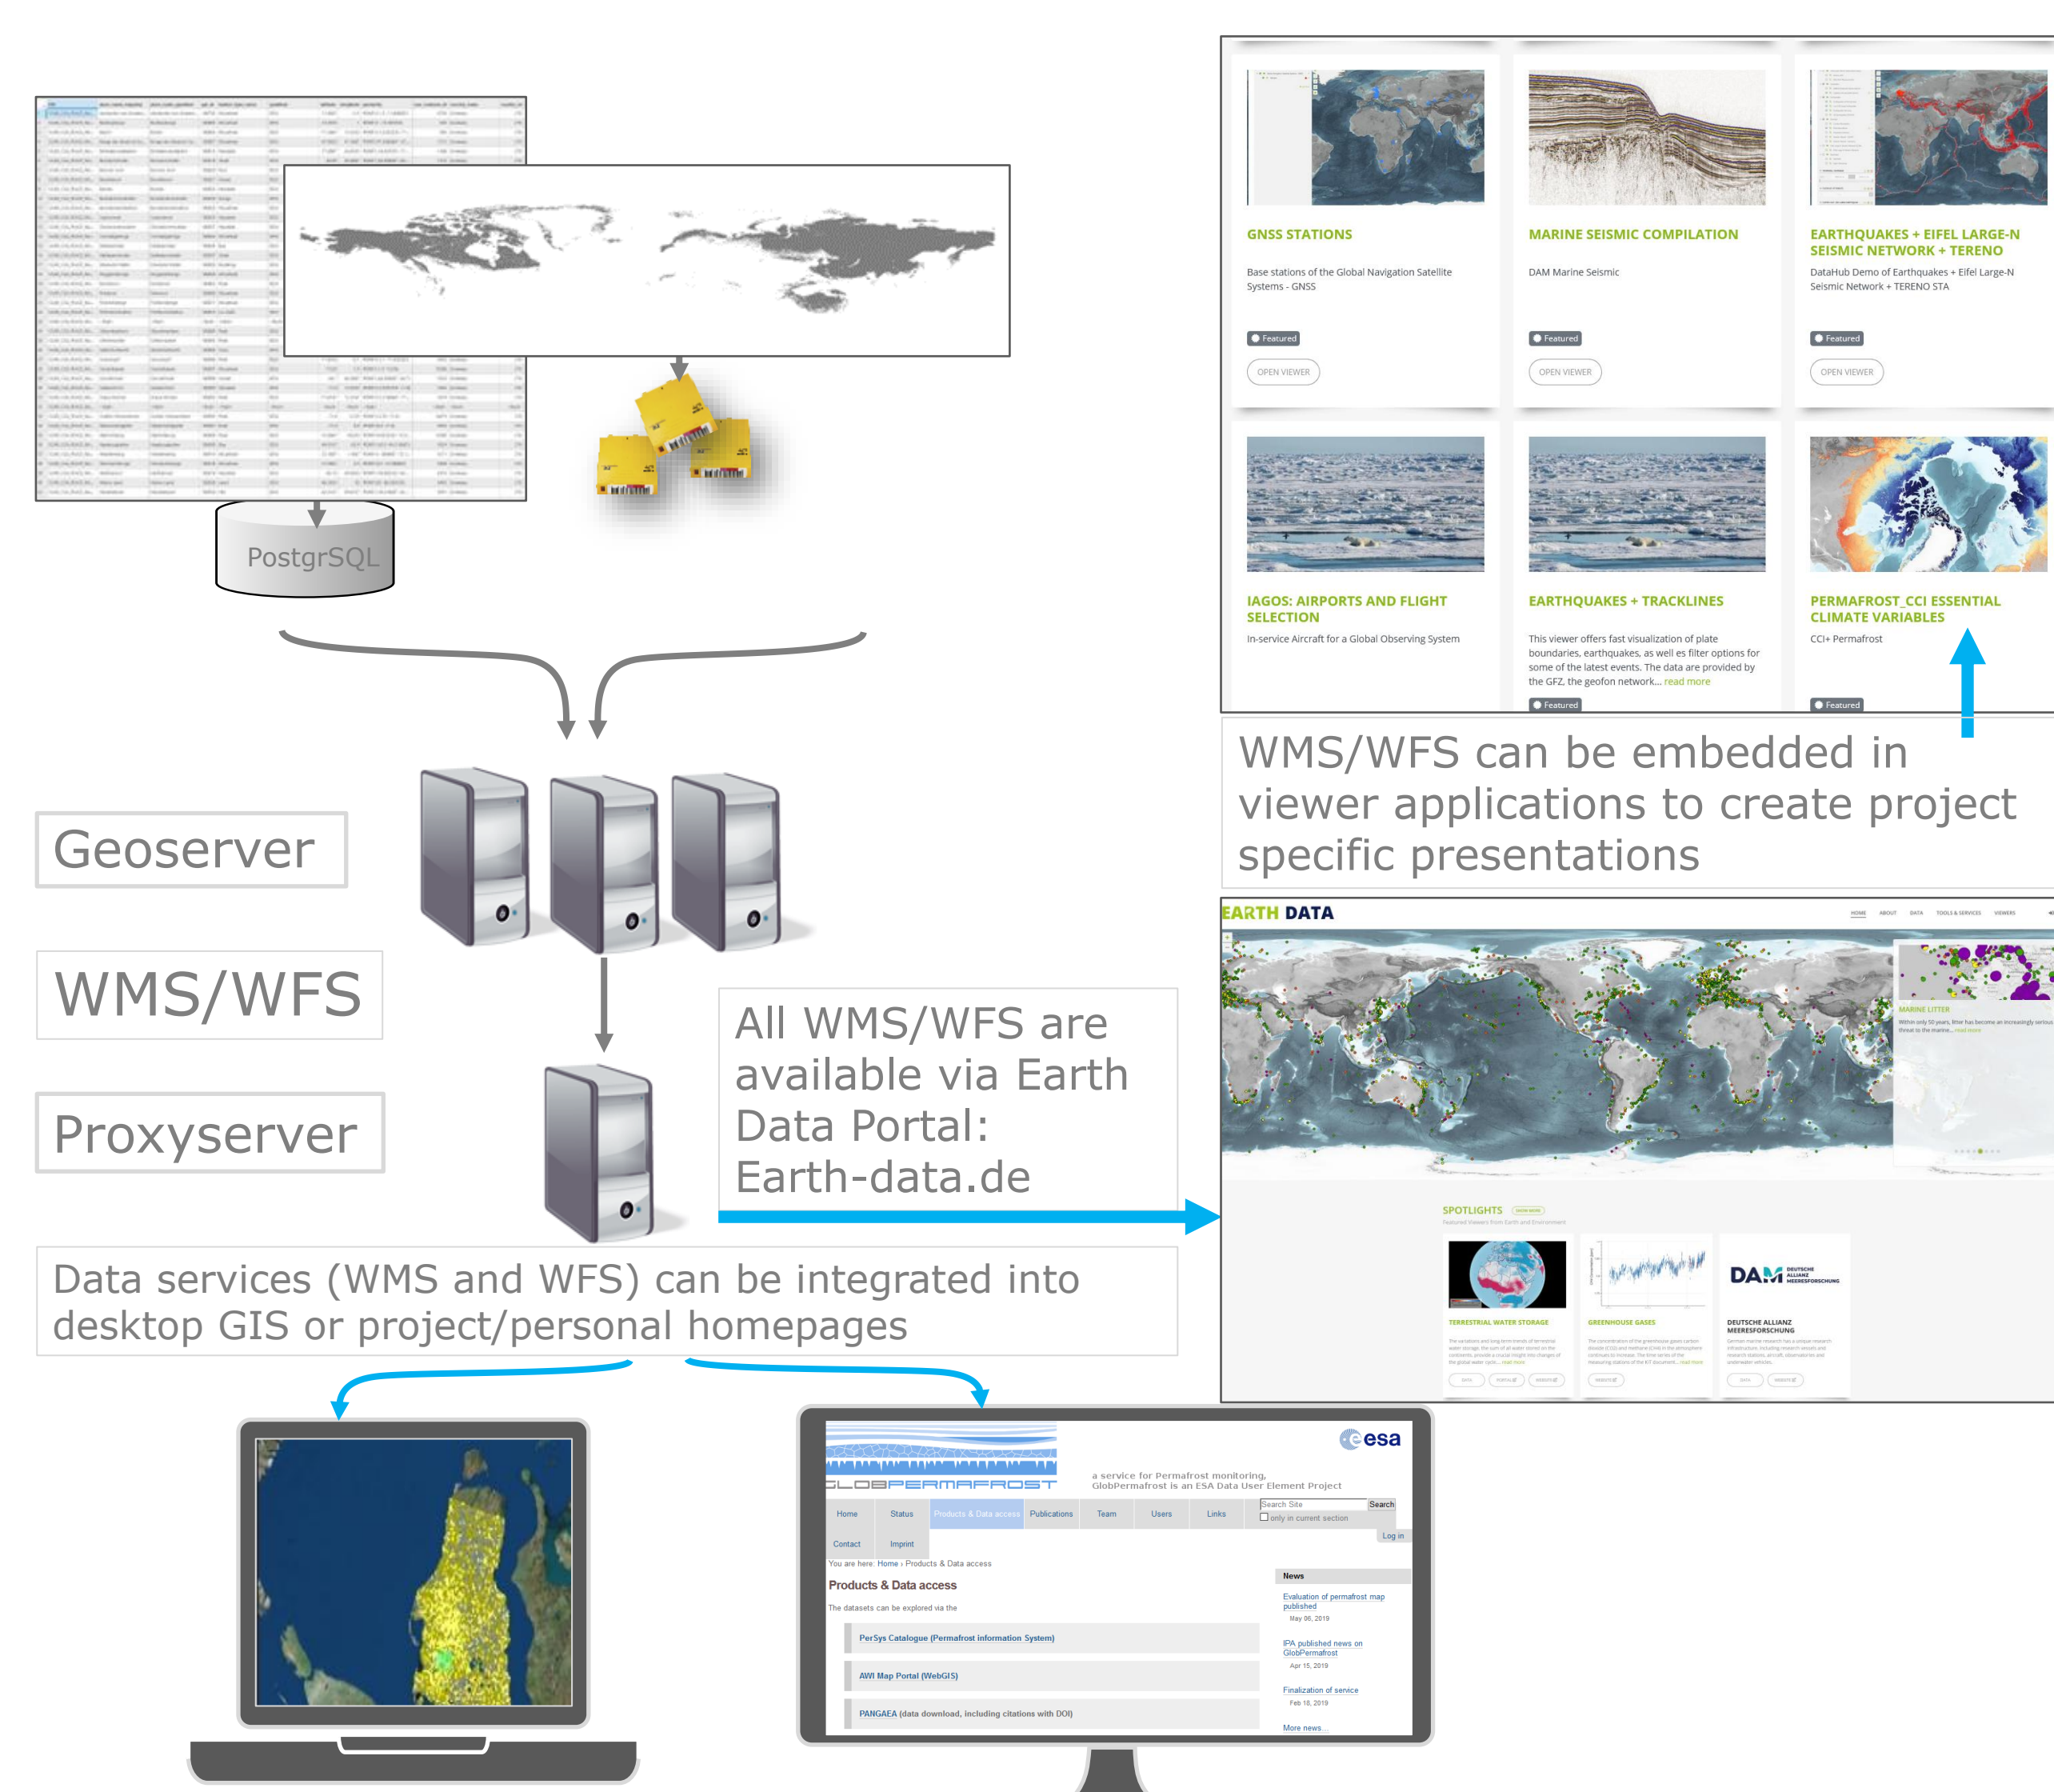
PostgrSQL

GNSS STATIONS

Base stations of the Global Navigation Satellite Systems - GNSS

Featured

OPEN VIEWER

MARINE SEISMIC COMPILATION

DAM Marine Seismic

Featured

OPEN VIEWER

EARTHQUAKES + EIFEL LARGE-N SEISMIC NETWORK + TERENO

DataHub Demo of Earthquakes + Eifel Large-N Seismic Network + TERENO STA

Featured

OPEN VIEWER

IAGOS: AIRPORTS AND FLIGHT SELECTION

In-service Aircraft for a Global Observing System

EARTHQUAKES + TRACKLINES

This viewer offers fast visualization of plate boundaries, earthquakes, as well es filter options for some of the latest events. The data are provided by the GFZ, the geofon network... read more

Featured

PERMAFROST_CCI ESSENTIAL CLIMATE VARIABLES

CCI+ Permafrost

Featured

WMS/WFS can be embedded in viewer applications to create project specific presentations

Geoserver

WMS/WFS

Proxyserver

All WMS/WFS are available via Earth Data Portal: Earth-data.de

EARTH DATA

SPOTLIGHTS

TERRESTRIAL WATER STORAGE

GREENHOUSE GASES

DAM

DEUTSCHE ALLIANZ MEERESFORSCHUNG

Data services (WMS and WFS) can be integrated into desktop GIS or project/personal homepages

esa

GLOBPERMAFROST

a service for Permafrost monitoring, GlobPermafrost is an ESA Data User Element Project

Home | Status | Products & Data access | Publications | Team | Users | Links | Contact | Imprint

Search Site | Search

only in current section

Log in

You are here: Home › Products & Data access

Products & Data access

The datasets can be explored via the

PerSys Catalogue (Permafrost information System)

AWI Map Portal (WebGIS)

PANGAEA (data download, including citations with DOI)

News

Evaluation of permafrost map published
May 06, 2019

IPA published news on GlobPermafrost
Apr 15, 2019

Finalization of service
Feb 18, 2019

More news...